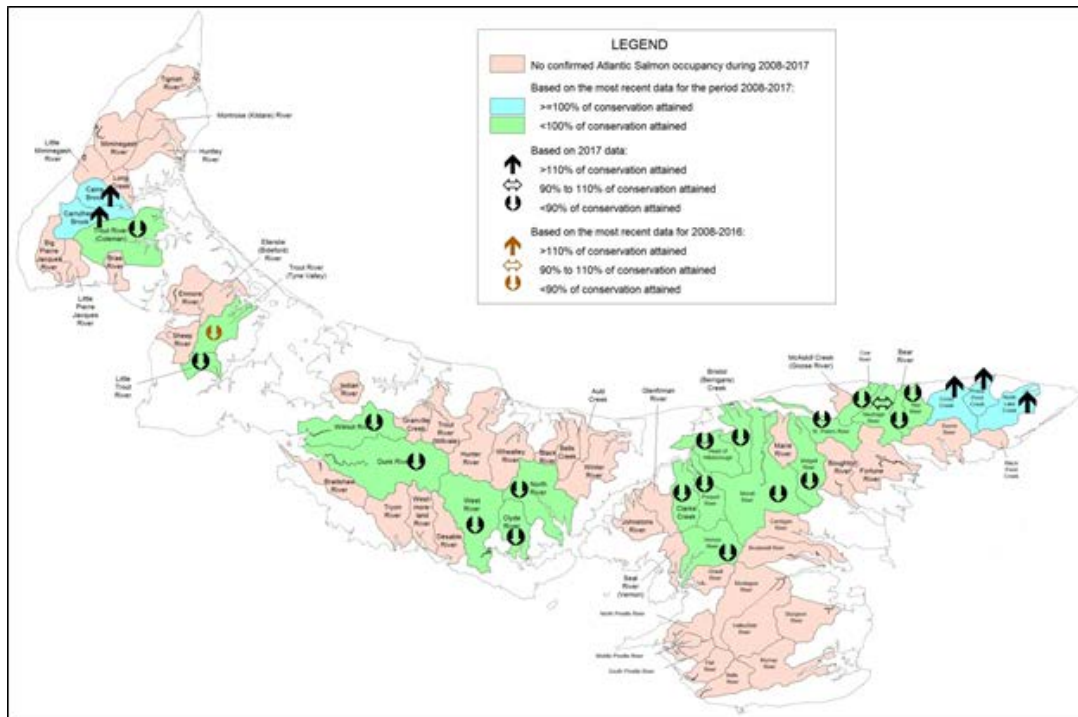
LEGEND

No confirmed Atlantic Salmon occupancy during 2008-2017

Based on the most recent data for the period 2008-2017:

>=100% of conservation attained

<100% of conservation attained

Based on 2017 data:

>110% of conservation attained

90% to 110% of conservation attained

<90% of conservation attained

Based on the most recent data for 2008-2016:

>110% of conservation attained

90% to 110% of conservation attained

<90% of conservation attained

Tignish River

Montrose (Kildare) River

Little Miminegash River

Miminegash River

Huntley River

Carruthers Brook

Trout River (Coleman)

Big Pierre Jacques River

Little Pierre Jacques River

Ellerslie (Bideford) River

Trout River (Tyne Valley)

Sheep River

Little Trout River

Indian River

Wilmot River

Dunk River

Granville Creek

Trout River (Millvale)

Hunter River

Wheatley River

Bells Creek

Winter River

Auld Creek

Bradshaw River

Tryon River

West River

Clyde River

North River

Desable River

Glenfinnan River

Bristol (Berrigans) Creek

McAskill Creek (Goose River)

Bear River

Clarks Creek

Midgell River

Morell River

St. Peters River

Naufrage River

Boughton River

Fortune River

Souris River

Basin Head Creek

Johnstons River

Vernon River

Seal River (Vernon)

Cardigan River

Brudenell River

Montague River

Valleyfield River

Murray River

North Pinette River

Middle Pinette River

South Pinette River

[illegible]

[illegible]